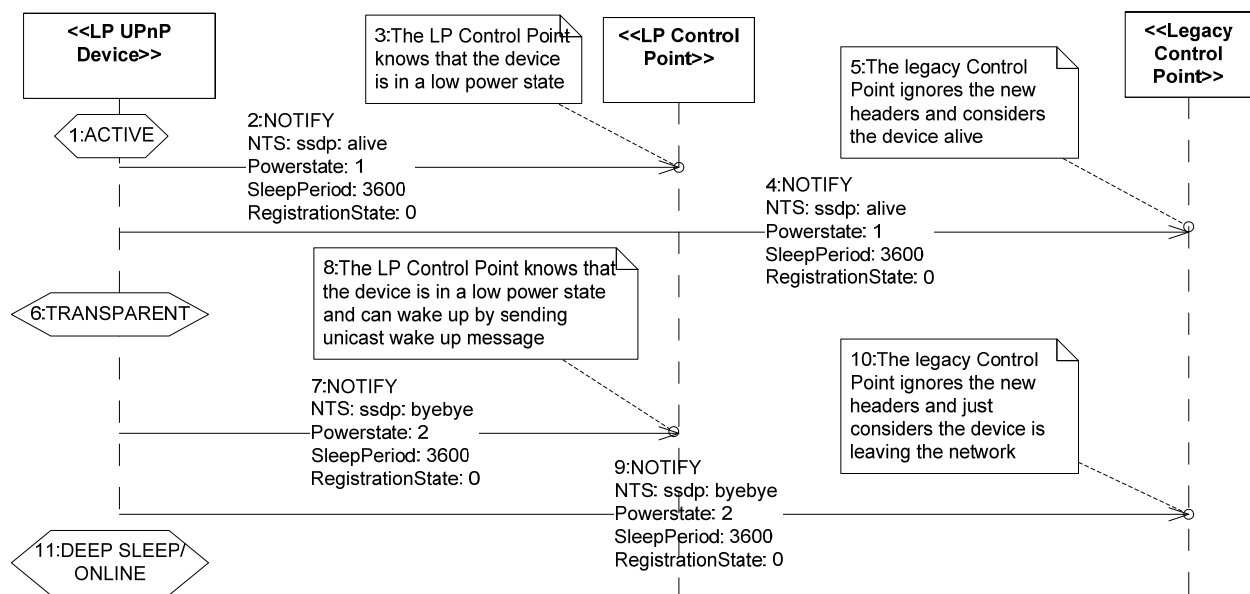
<<LP UPnP Device>>

3:The LP Control Point knows that the device is in a low power state

<<LP Control Point>>

<<Legacy Control Point>>

5:The legacy Control Point ignores the new headers and considers the device alive

1:ACTIVE

2:NOTIFY
NTS: ssdp: alive
Powerstate: 1
SleepPeriod: 3600
RegistrationState: 0

4:NOTIFY
NTS: ssdp: alive
Powerstate: 1
SleepPeriod: 3600
RegistrationState: 0

8:The LP Control Point knows that the device is in a low power state and can wake up by sending unicast wake up message

6:TRANSPARENT

10:The legacy Control Point ignores the new headers and just considers the device is leaving the network

7:NOTIFY
NTS: ssdp: byebye
Powerstate: 2
SleepPeriod: 3600
RegistrationState: 0

9:NOTIFY
NTS: ssdp: byebye
Powerstate: 2
SleepPeriod: 3600
RegistrationState: 0

11:DEEP SLEEP/ ONLINE